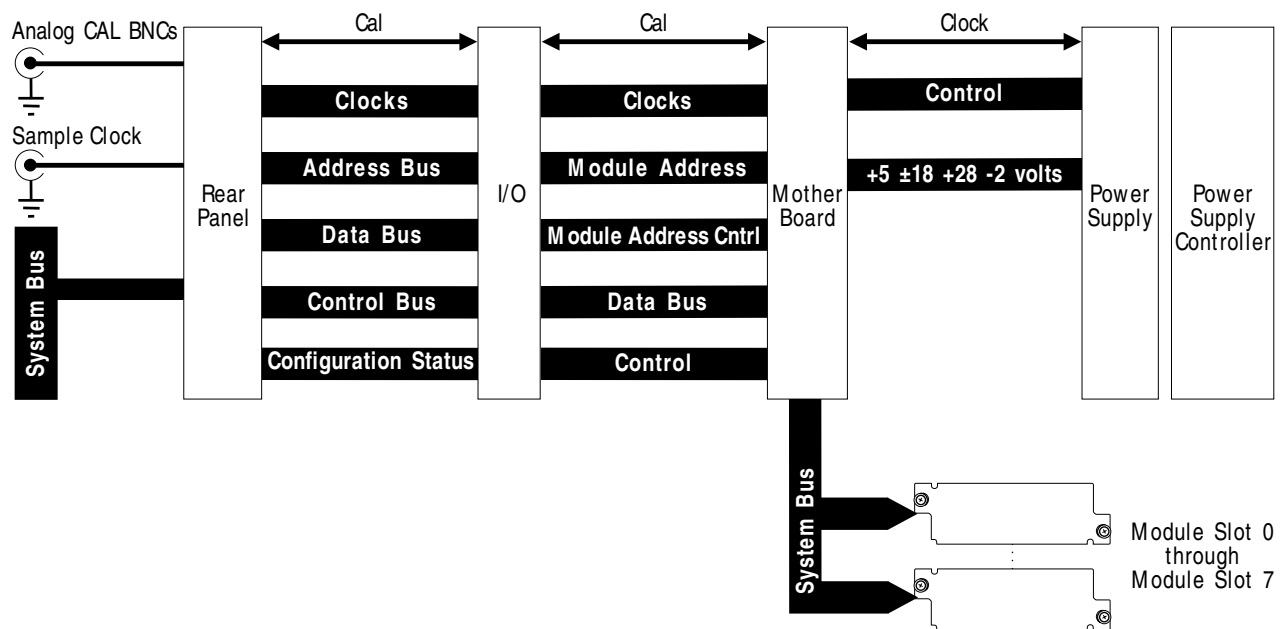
Analog CAL BNCs

Sample Clock

System Bus

Rear Panel

Cal

Clocks

Address Bus

Data Bus

Control Bus

Configuration Status

I/O

Cal

Clocks

Module Address

Module Address Cntrl

Data Bus

Control

Mother Board

Clock

Control

+5 ±18 +28 -2 volts

Power Supply

Power Supply Controller

System Bus

Module Slot 0 through Module Slot 7